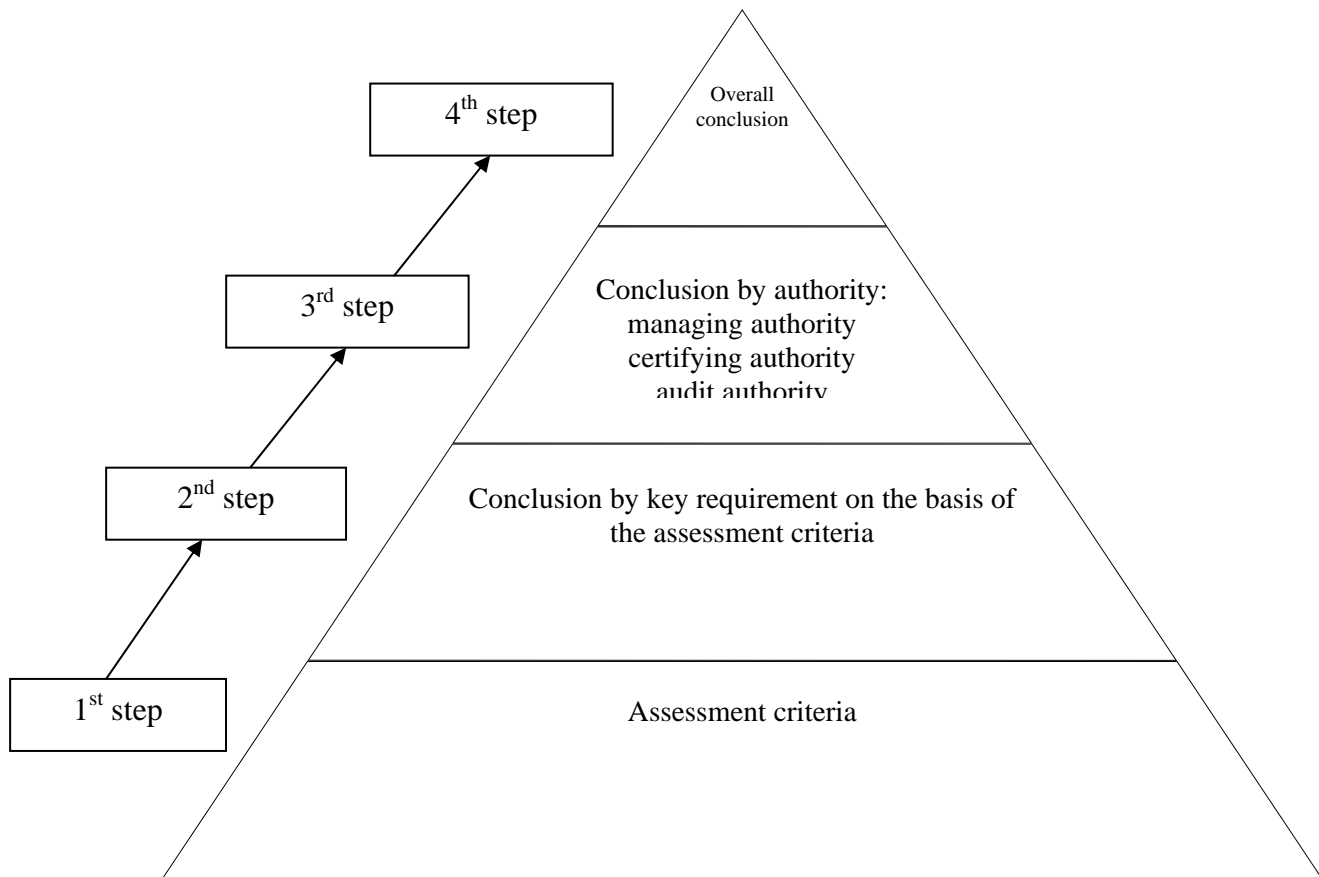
4$^{th}$ step

Overall conclusion

3$^{rd}$ step

Conclusion by authority:
managing authority
certifying authority
audit authority

2$^{nd}$ step

Conclusion by key requirement on the basis of the assessment criteria

1$^{st}$ step

Assessment criteria